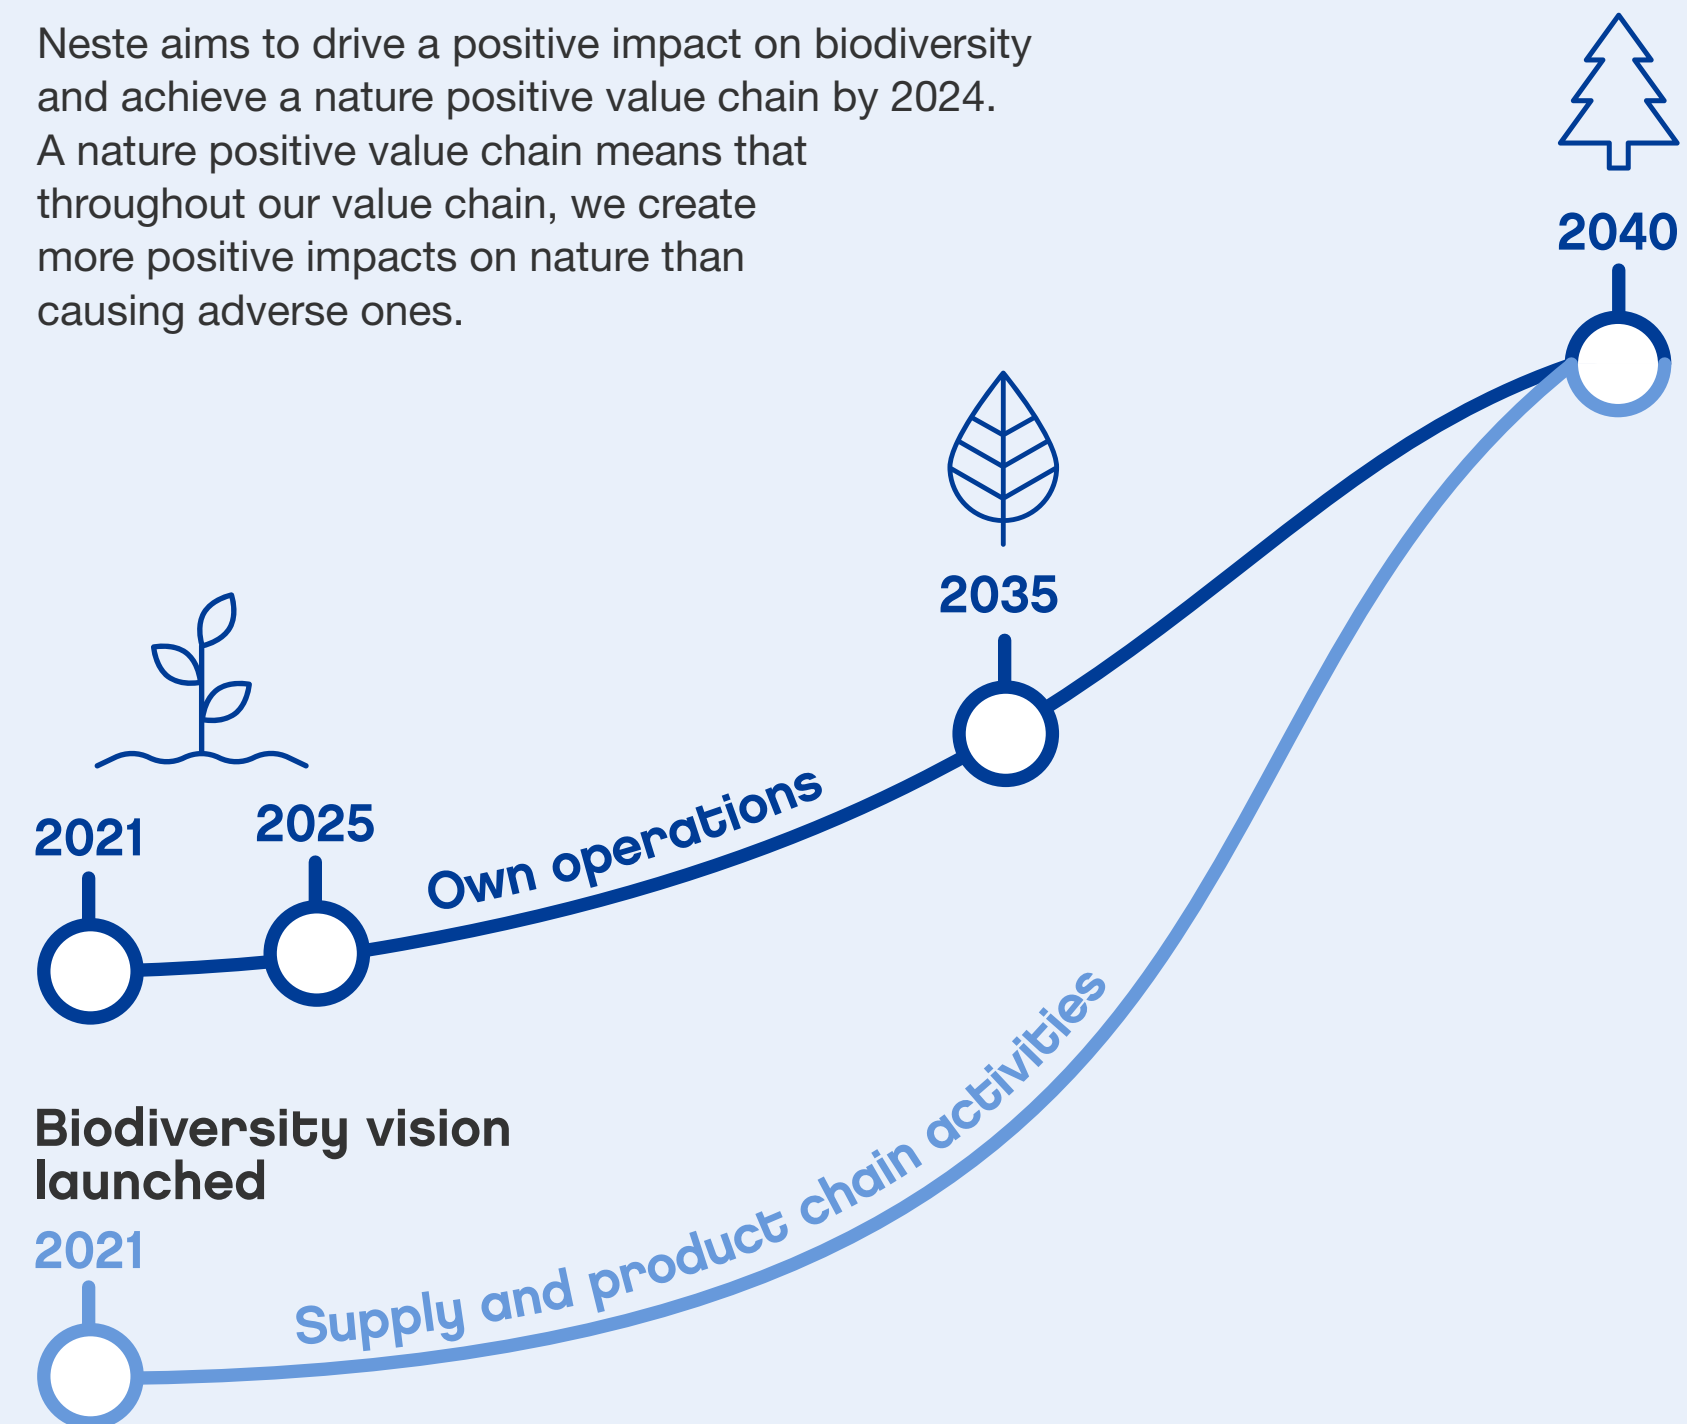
Neste aims to drive a positive impact on biodiversity and achieve a nature positive value chain by 2024. A nature positive value chain means that throughout our value chain, we create more positive impacts on nature than causing adverse ones.

2040

2035

2021

2025

Own operations

Biodiversity vision launched

2021

Supply and product chain activities